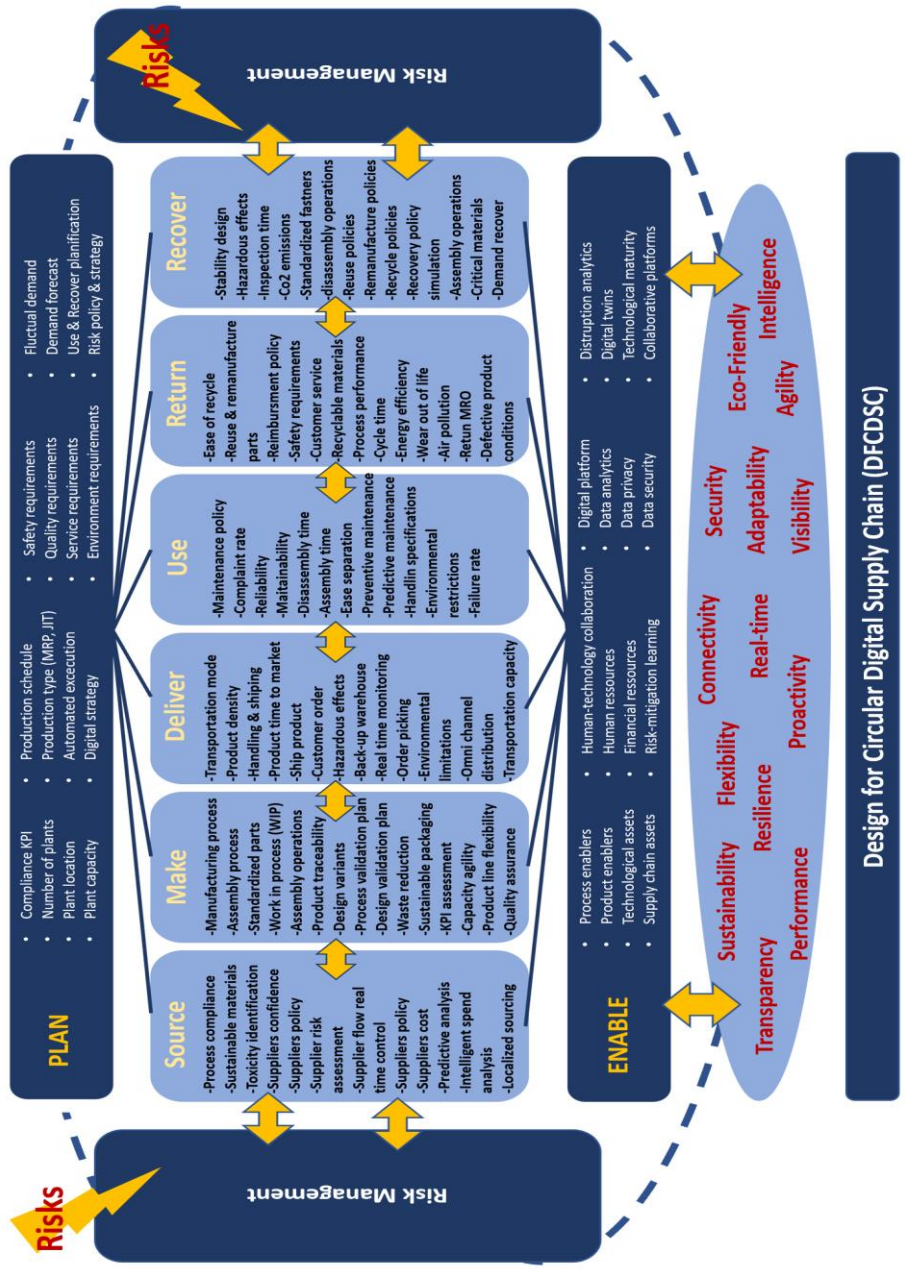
Risks

Risk Management

Risks

Risk Management

PLAN

- Compliance KPI
- Number of plants
- Plant location
- Plant capacity

- Production schedule
- Production type (MRP, JIT)
- Automated execution
- Digital strategy

- Safety requirements
- Quality requirements
- Service requirements
- Environment requirements

- Fluctual demand
- Demand forecast
- Use & Recover planification
- Risk policy & strategy

Source
-Process compliance
-Sustainable materials
-Toxicity identification
-Suppliers confidence
-Suppliers policy
-Supplier risk assessment
-Supplier flow real time control
-Suppliers policy
-Suppliers cost
-Predictive analysis
-Intelligent spend analysis
-Localized sourcing

Make
-Manufacturing process
-Assembly process
-Standardized parts
-Work in process (WIP)
-Assembly operations
-Product traceability
-Design variants
-Process validation plan
-Design validation plan
-Waste reduction
-Sustainable packaging
-KPI assessment
-Capacity agility
-Product line flexibility
-Quality assurance

Deliver
-Transportation mode
-Product density
-Handling & shiping
-Product time to market
-Ship product
-Customer order
-Hazardous effects
-Back-up warehouse
-Real time monitoring
-Order picking
-Environmental limitations
-Omni channel distribution
-Transportation capacity

Use
-Maintenance policy
-Complaint rate
-Reliability
-Maitainability
-Disassembly time
-Assembly time
-Ease separation
-Preventive maintenance
-Predictive maintenance
-Handlin specifications
-Environmental restrictions
-Failure rate

Return
-Ease of recycle
-Reuse & remanufacture parts
-Reimbursment policy
-Safety requirements
-Customer service
-Recyclable materials
-Process performance
-Cycle time
-Energy efficiency
-Wear out of life
-Air pollution
-Retun MRO
-Defective product conditions

Recover
-Stability design
-Hazardous effects
-Inspection time
-Co2 emissions
-Standardized fastners
-disassembly operations
-Reuse policies
-Remanufacture policies
-Recycle policies
-Recovery policy simulation
-Assembly operations
-Critical materials
-Demand recover

ENABLE

- Process enablers
- Product enablers
- Technological assets
- Supply chain assets

- Human-technology collaboration
- Human ressources
- Financial ressources
- Risk-mitigation learning

- Digital platform
- Data analytics
- Data privacy
- Data security

- Distruption analytics
- Digital twins
- Technological maturity
- Collaborative platforms

Sustainability Flexibility Connectivity Security Eco-Friendly
Transparency Resilience Real-time Adaptability Agility Intelligence
Performance Proactivity Visibility

Design for Circular Digital Supply Chain (DFCDSC)